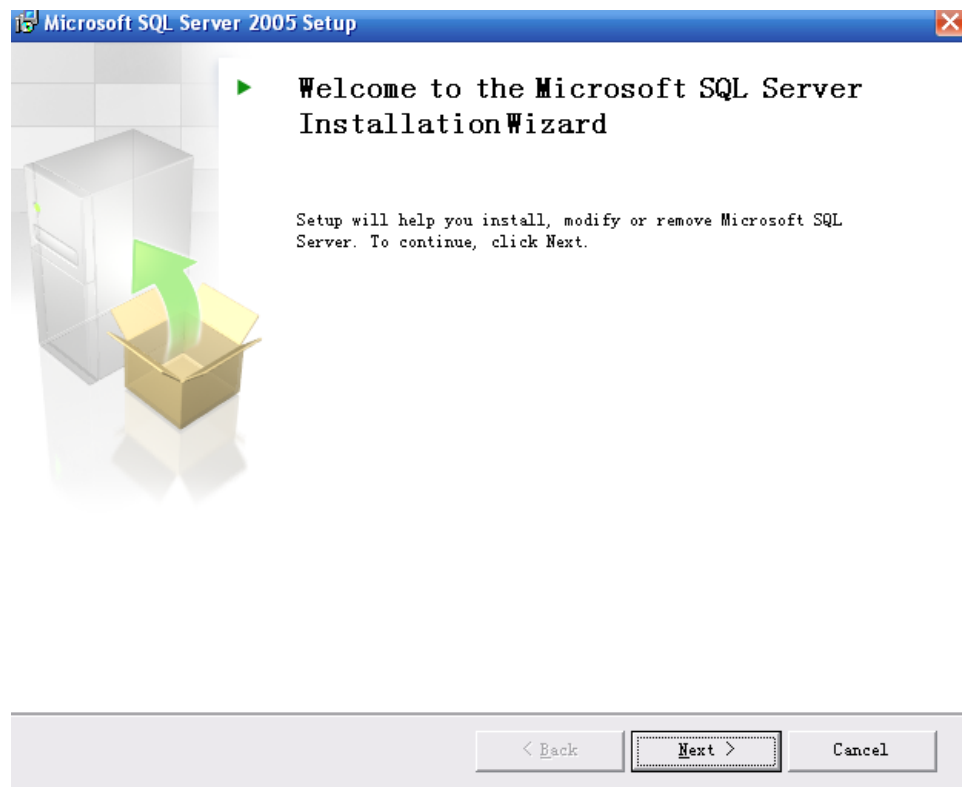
Microsoft SQL Server 2005 Setup

Welcome to the Microsoft SQL Server Installation Wizard

Setup will help you install, modify or remove Microsoft SQL Server. To continue, click Next.

< Back

Next >

Cancel